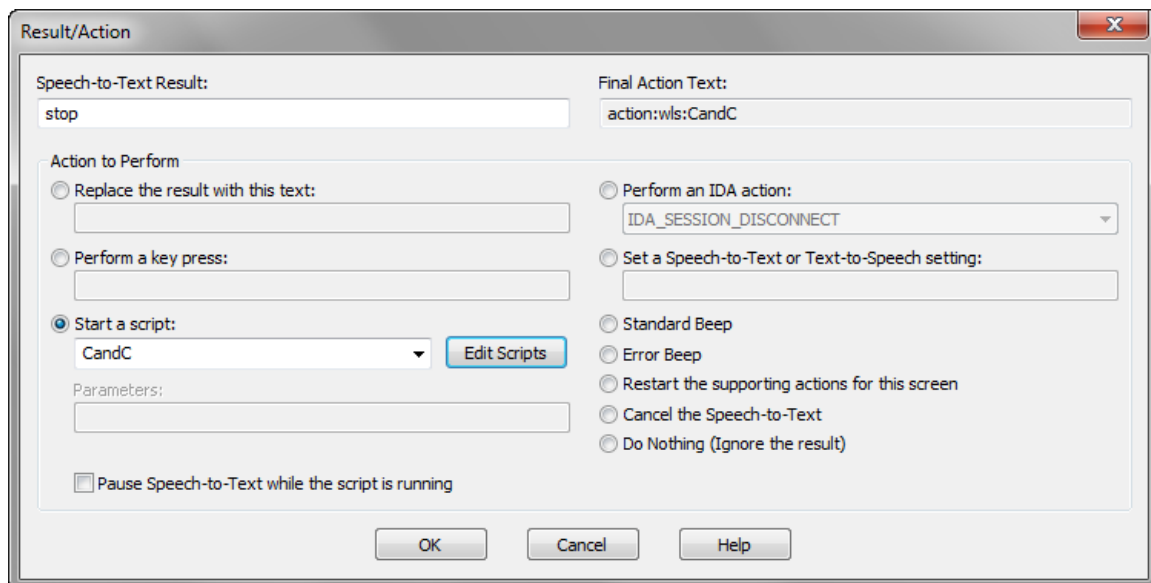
Result/Action

Speech-to-Text Result:
stop

Final Action Text:
action:wls:CandC

Action to Perform

Replace the result with this text:

Perform a key press:

Start a script:
CandC
Edit Scripts
Parameters:

Pause Speech-to-Text while the script is running

Perform an IDA action:
IDA_SESSION_DISCONNECT

Set a Speech-to-Text or Text-to-Speech setting:

Standard Beep
Error Beep
Restart the supporting actions for this screen
Cancel the Speech-to-Text
Do Nothing (Ignore the result)

OK
Cancel
Help